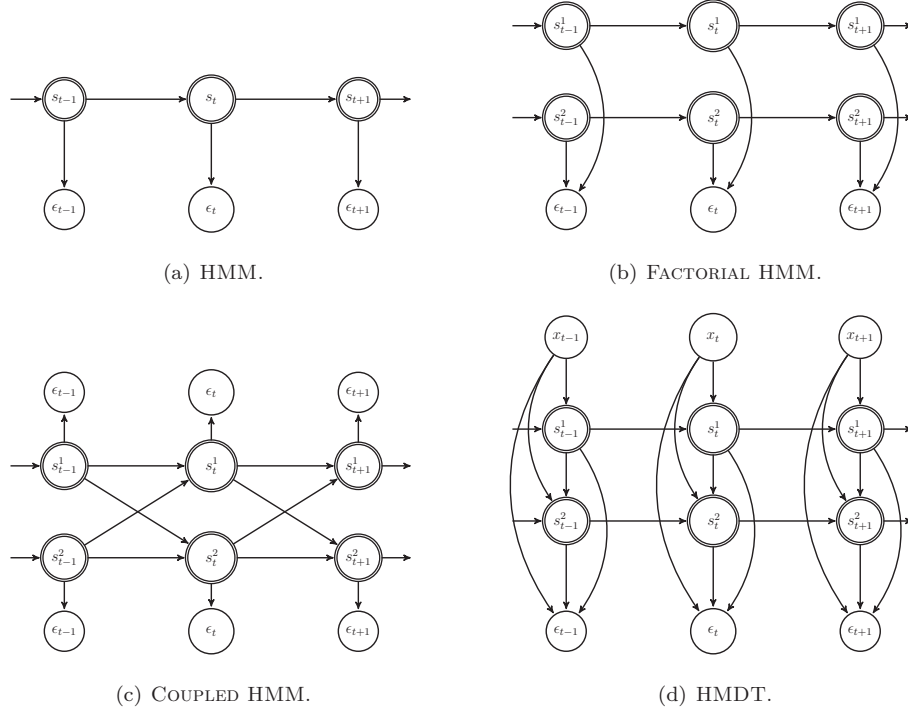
$s_{t-1}$ $s_t$ $s_{t+1}$

$\epsilon_{t-1}$ $\epsilon_t$ $\epsilon_{t+1}$

(a) HMM.

$s^1_{t-1}$ $s^1_t$ $s^1_{t+1}$

$s^2_{t-1}$ $s^2_t$ $s^2_{t+1}$

$\epsilon_{t-1}$ $\epsilon_t$ $\epsilon_{t+1}$

(b) FACTORIAL HMM.

$\epsilon_{t-1}$ $\epsilon_t$ $\epsilon_{t+1}$

$s^1_{t-1}$ $s^1_t$ $s^1_{t+1}$

$s^2_{t-1}$ $s^2_t$ $s^2_{t+1}$

$\epsilon_{t-1}$ $\epsilon_t$ $\epsilon_{t+1}$

(c) COUPLED HMM.

$x_{t-1}$ $x_t$ $x_{t+1}$

$s^1_{t-1}$ $s^1_t$ $s^1_{t+1}$

$s^2_{t-1}$ $s^2_t$ $s^2_{t+1}$

$\epsilon_{t-1}$ $\epsilon_t$ $\epsilon_{t+1}$

(d) HMDT.